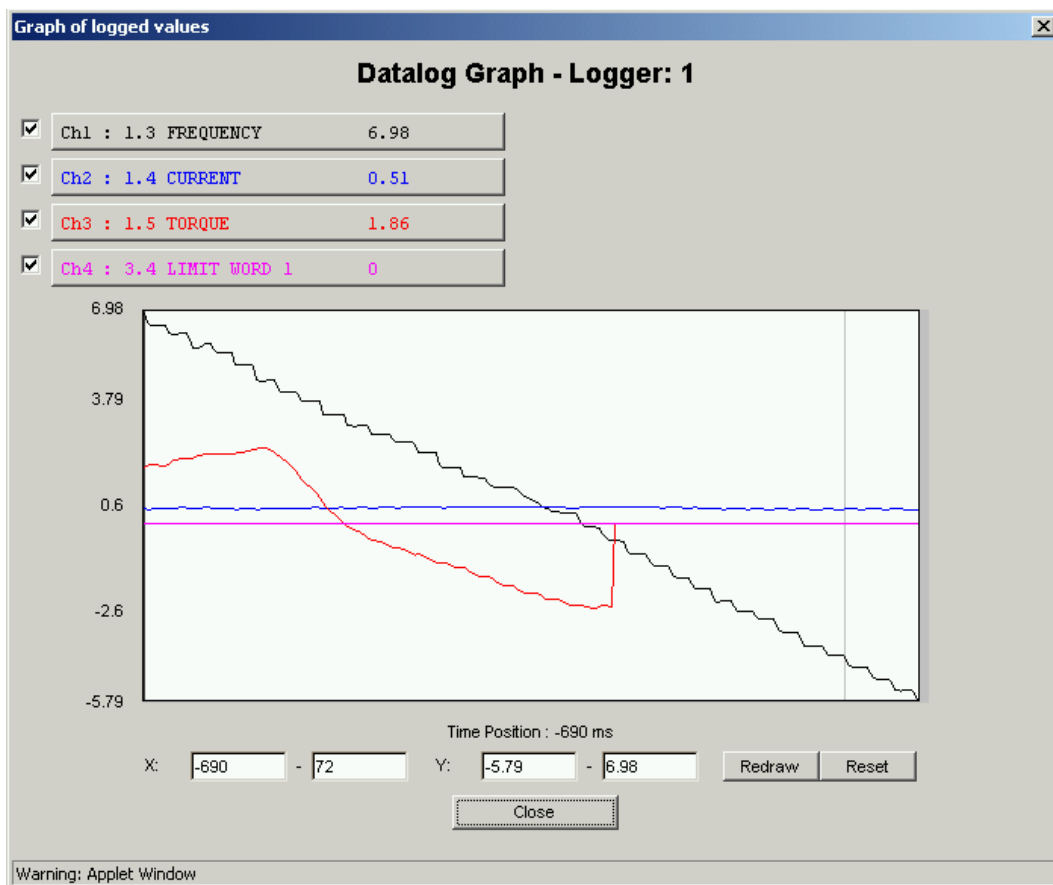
Graph of logged values

Datalog Graph - Logger: 1

Ch1 : 1.3 FREQUENCY 6.98

Ch2 : 1.4 CURRENT 0.51

Ch3 : 1.5 TORQUE 1.86

Ch4 : 3.4 LIMIT WORD 1 0

6.98

3.79

0.6

-2.6

-5.79

Time Position : -690 ms

X: -690 - 72 Y: -5.79 - 6.98 Redraw Reset

Close

Warning: Applet Window